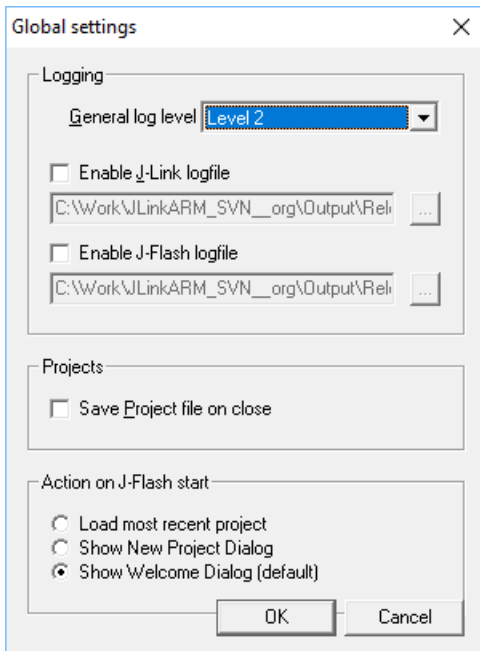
Global settings

×

Logging

General log level Level 2

Enable J-Link logfile

C:\Work\JLinkARM_SVN__org\Output\Rel

...

Enable J-Flash logfile

C:\Work\JLinkARM_SVN__org\Output\Rel

...

Projects

Save Project file on close

Action on J-Flash start

Load most recent project

Show New Project Dialog

Show Welcome Dialog (default)

OK

Cancel